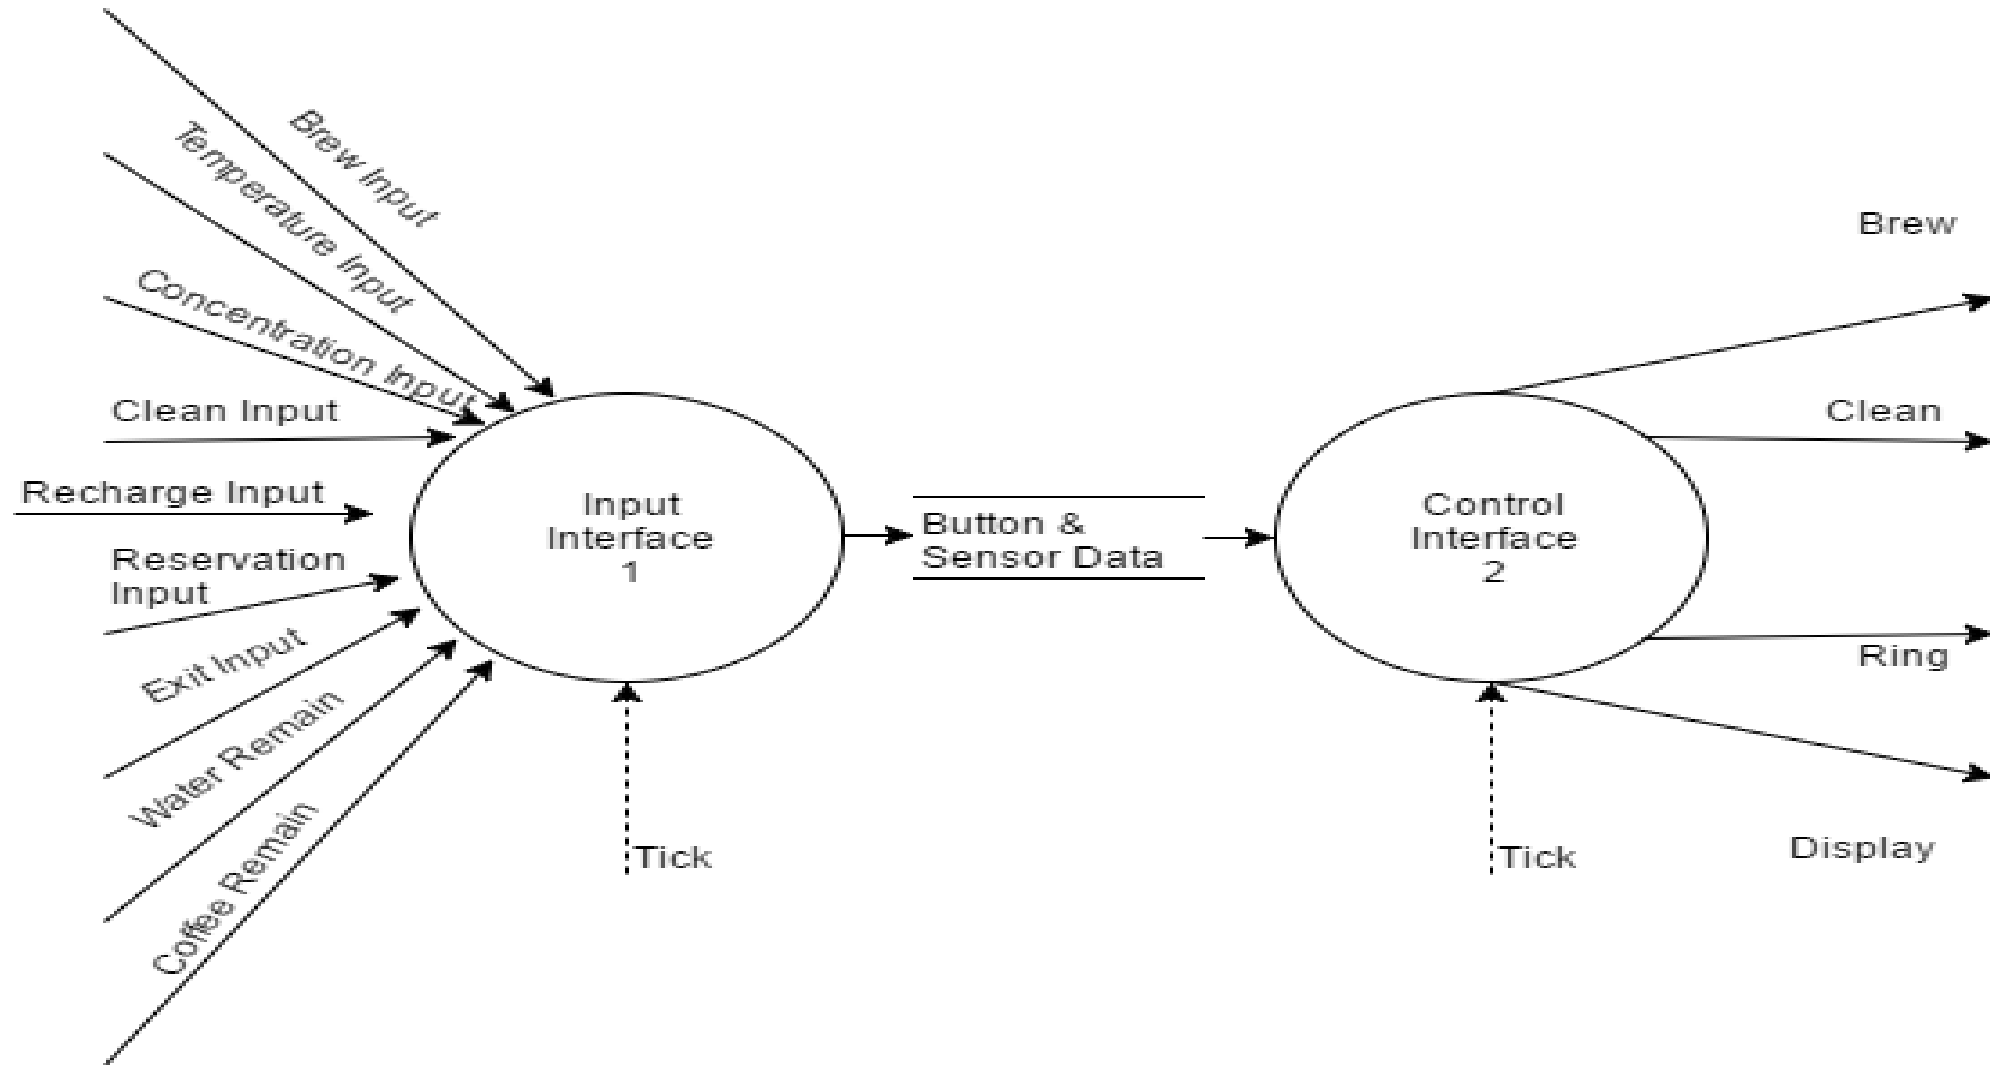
Brew Input

Temperature Input

Concentration Input

Clean Input

Recharge Input

Reservation Input

Exit Input

Water Remain

Coffee Remain

Input Interface 1

Tick

Button & Sensor Data

Control Interface 2

Tick

Brew

Clean

Ring

Display